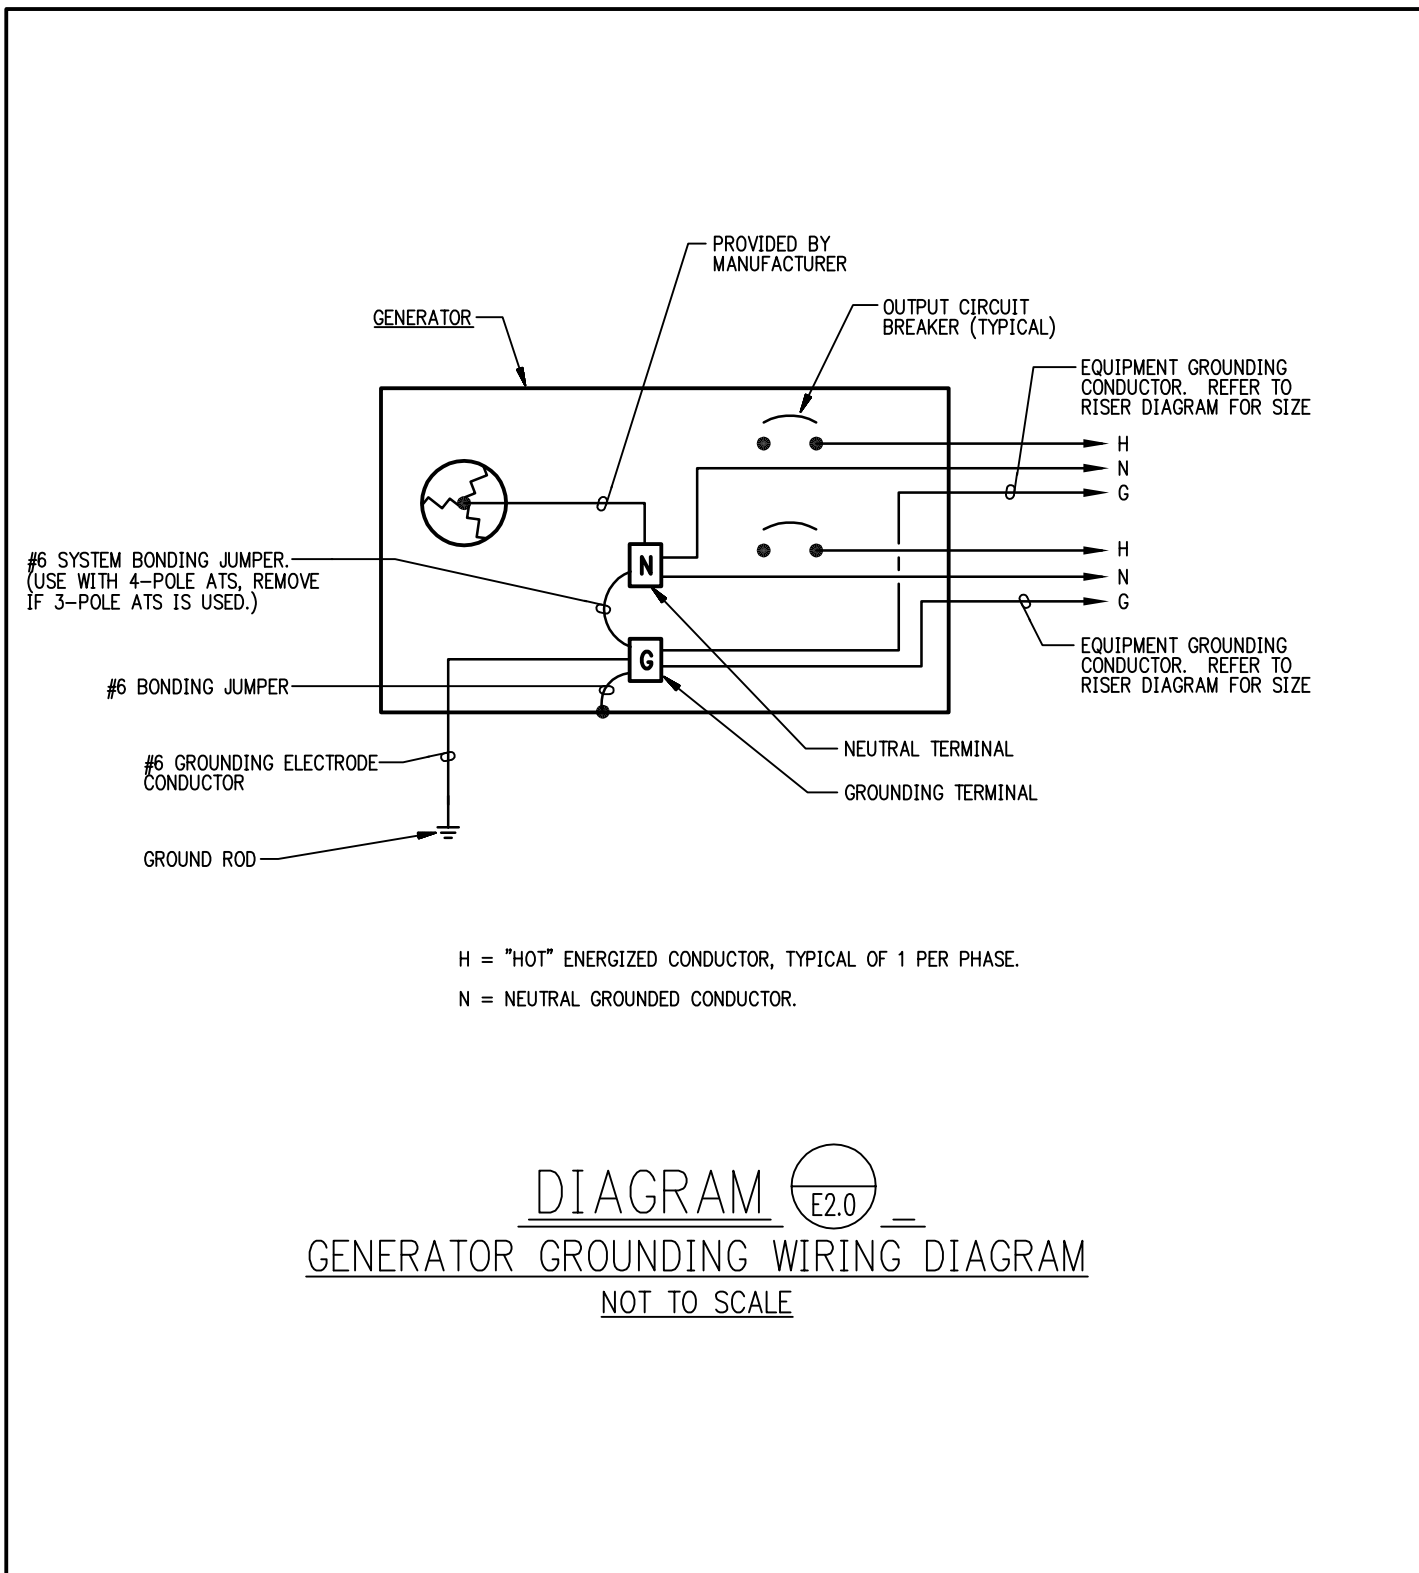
PROVIDED BY MANUFACTURER

GENERATOR

OUTPUT CIRCUIT BREAKER (TYPICAL)

EQUIPMENT GROUNDING CONDUCTOR. REFER TO RISER DIAGRAM FOR SIZE

H
N
G

#6 SYSTEM BONDING JUMPER. (USE WITH 4-POLE ATS, REMOVE IF 3-POLE ATS IS USED.)

N

H
N
G

G

EQUIPMENT GROUNDING CONDUCTOR. REFER TO RISER DIAGRAM FOR SIZE

#6 BONDING JUMPER

NEUTRAL TERMINAL

#6 GROUNDING ELECTRODE CONDUCTOR

GROUNDING TERMINAL

GROUND ROD

H = "HOT" ENERGIZED CONDUCTOR, TYPICAL OF 1 PER PHASE.

N = NEUTRAL GROUNDED CONDUCTOR.

DIAGRAM E2.0 _

GENERATOR GROUNDING WIRING DIAGRAM

NOT TO SCALE